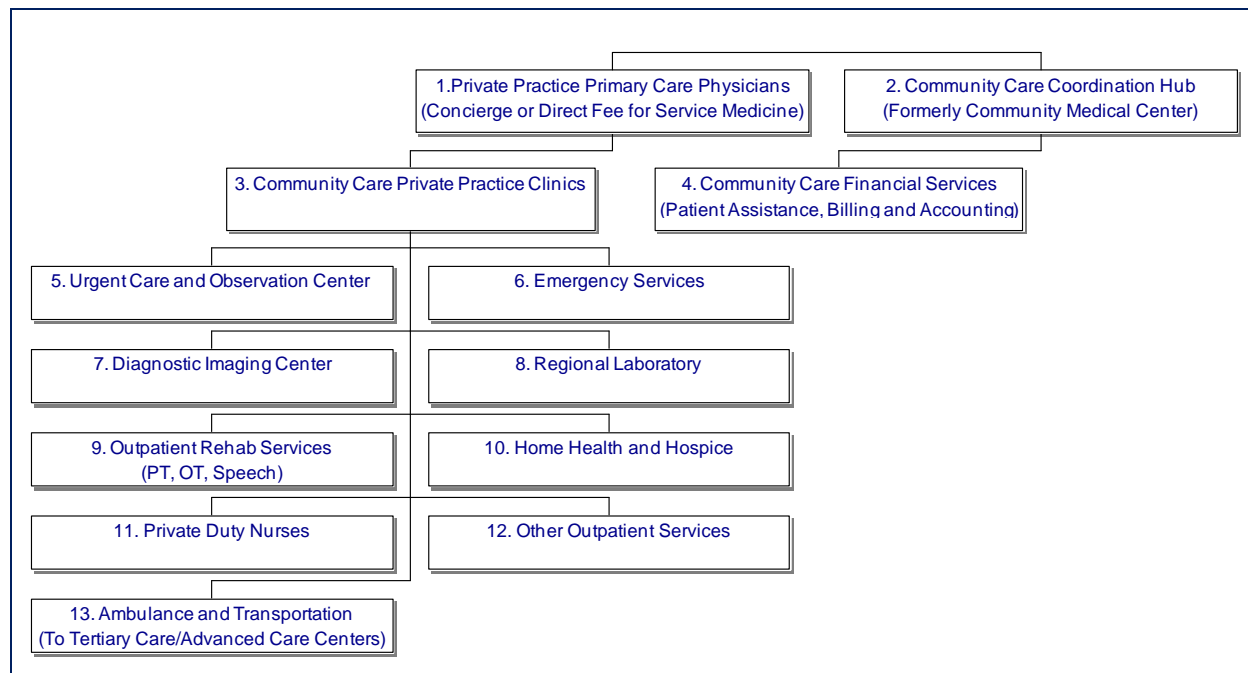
1.Private Practice Primary Care Physicians
(Concierge or Direct Fee for Service Medicine)

2. Community Care Coordination Hub
(Formerly Community Medical Center)

3. Community Care Private Practice Clinics

4. Community Care Financial Services
(Patient Assistance, Billing and Accounting)

5. Urgent Care and Observation Center

6. Emergency Services

7. Diagnostic Imaging Center

8. Regional Laboratory

9. Outpatient Rehab Services
(PT, OT, Speech)

10. Home Health and Hospice

11. Private Duty Nurses

12. Other Outpatient Services

13. Ambulance and Transportation
(To Tertiary Care/Advanced Care Centers)